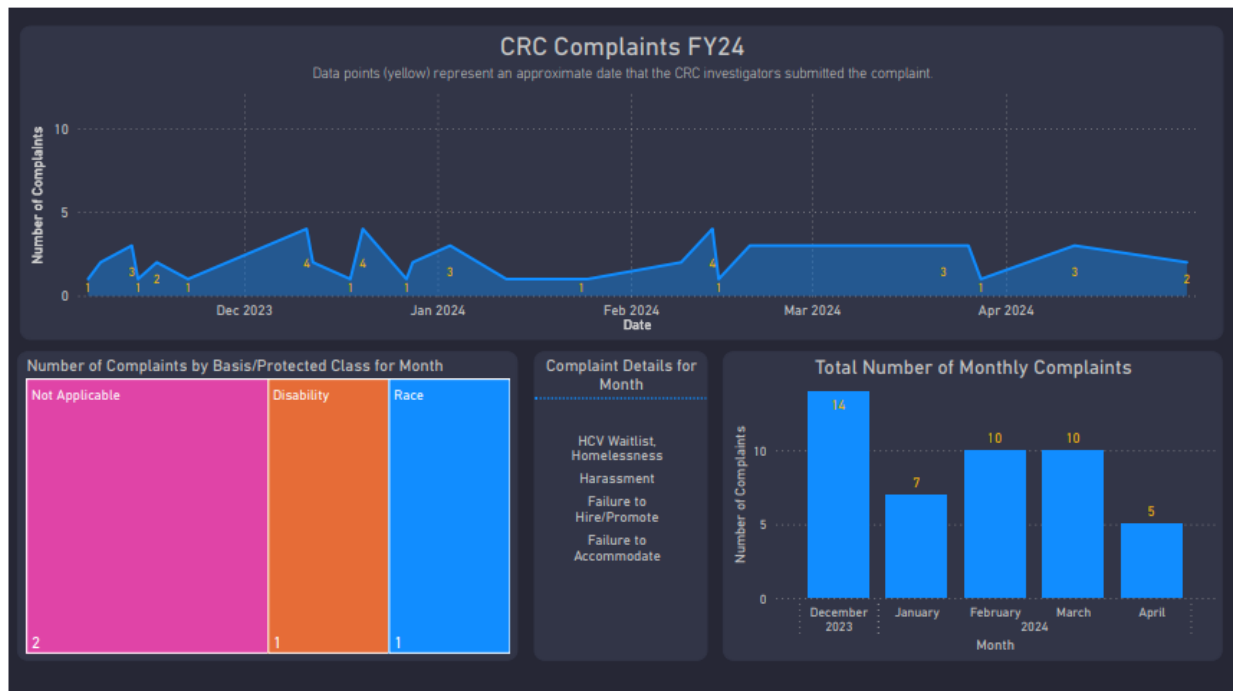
CRC Complaints FY24

Data points (yellow) represent an approximate date that the CRC investigators submitted the complaint.

Number of Complaints

10
5
0

1 3 1 2 1 4 1 4 1 3 1 4 1 3 1 3 2

Dec 2023 Jan 2024 Feb 2024 Mar 2024 Apr 2024

Date

Number of Complaints by Basis/Protected Class for Month

Not Applicable
2

Disability
1

Race
1

Complaint Details for Month

HCV Waitlist, Homelessness

Harassment

Failure to Hire/Promote

Failure to Accommodate

Total Number of Monthly Complaints

Number of Complaints

10
5
0

14
7
10
10
5

December 2023
January
February
March
April
2024

Month